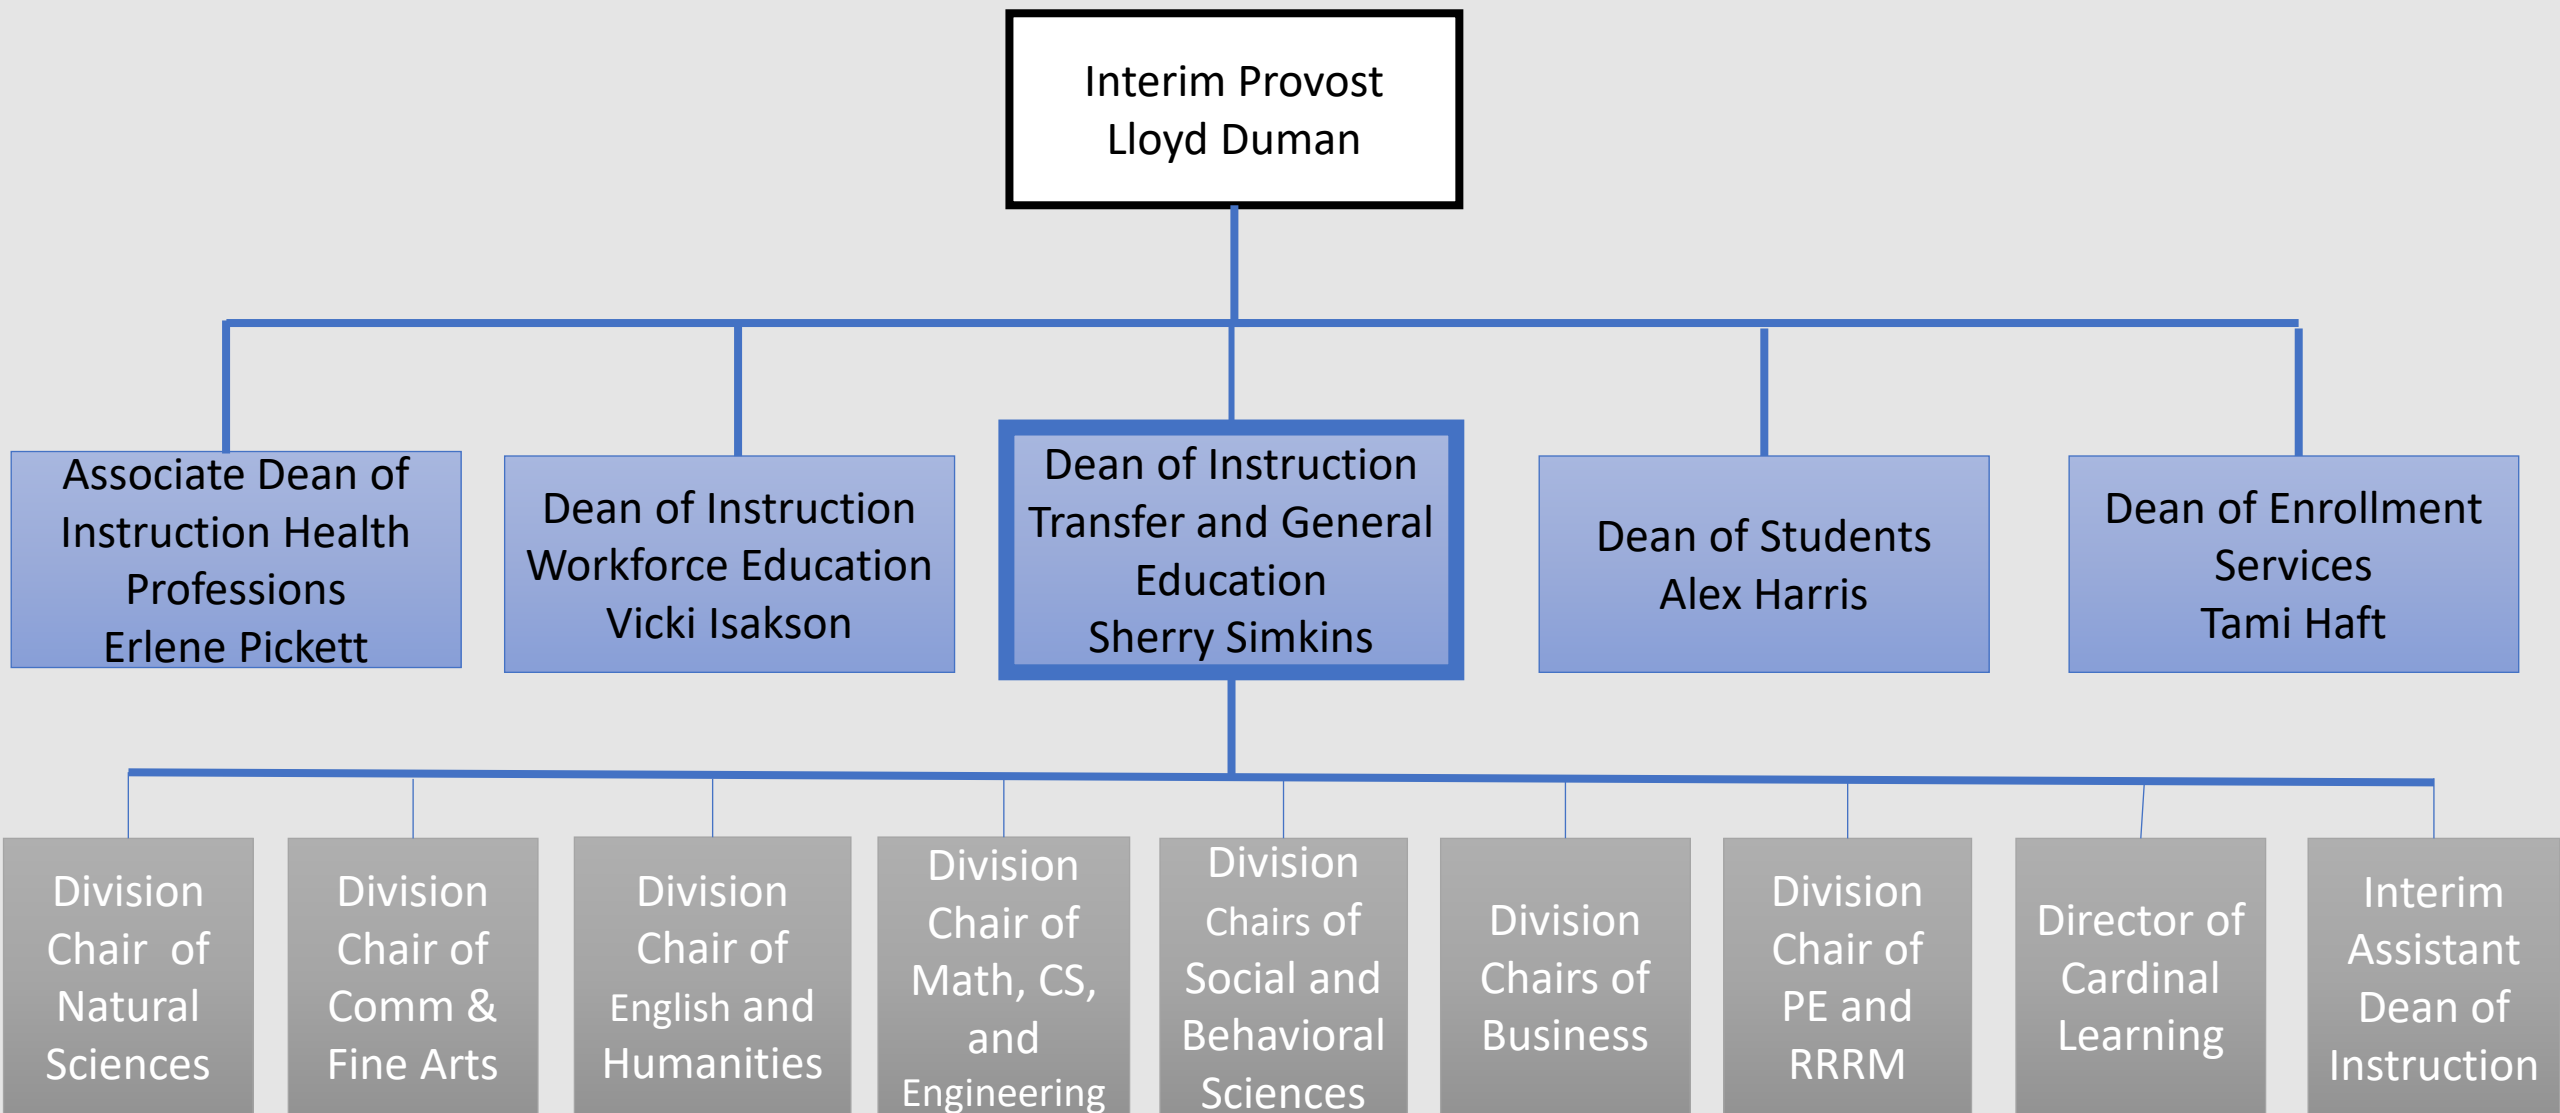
Interim Provost
Lloyd Duman

Associate Dean of Instruction Health Professions
Erlene Pickett

Dean of Instruction Workforce Education
Vicki Isakson

Dean of Instruction Transfer and General Education
Sherry Simkins

Dean of Students
Alex Harris

Dean of Enrollment Services
Tami Haft

Division Chair of Natural Sciences

Division Chair of Comm & Fine Arts

Division Chair of English and Humanities

Division Chair of Math, CS, and Engineering

Division Chairs of Social and Behavioral Sciences

Division Chairs of Business

Division Chair of PE and RRRM

Director of Cardinal Learning

Interim Assistant Dean of Instruction